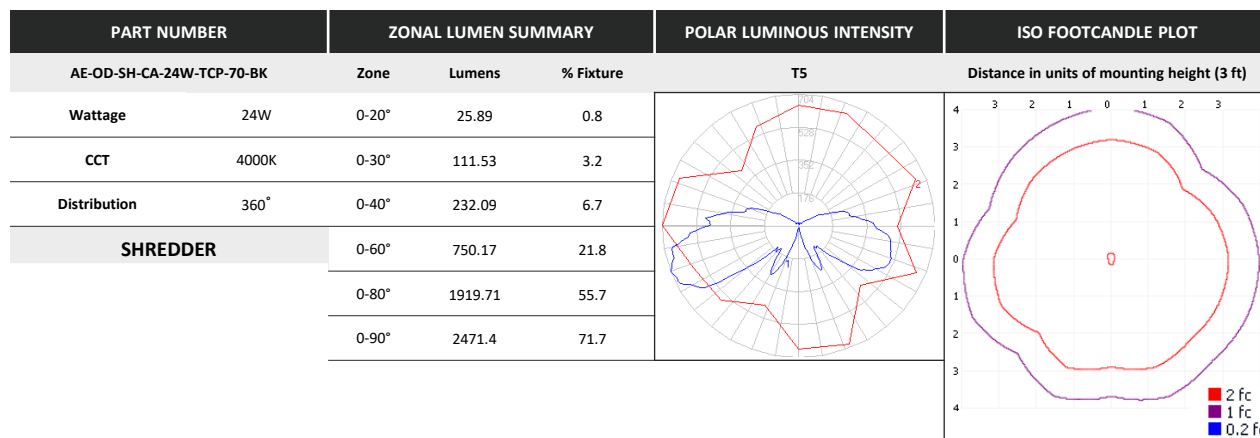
| PART NUMBER | | ZONAL LUMEN SUMMARY | | | POLAR LUMINOUS INTENSITY | ISO FOOTCANDLE PLOT |
|---|---|---|---|---|---|---|
| AE-OD-SH-CA-24W-TCP-70-BK | | Zone | Lumens | % Fixture | T5 | Distance in units of mounting height (3 ft) |
| Wattage | 24W | 0-20° | 25.89 | 0.8 | | |
| CCT | 4000K | 0-30° | 111.53 | 3.2 | | |
| Distribution | 360˚ | 0-40° | 232.09 | 6.7 | | |
| SHREDDER | | 0-60° | 750.17 | 21.8 | | |
| | | 0-80° | 1919.71 | 55.7 | | |
| | | 0-90° | 2471.4 | 71.7 | | |

704
528
352
176
2
1

3 2 1 0 1 2 3
4
3
2
1
0
1
2
3
4

2 fc
1 fc
0.2 f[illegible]